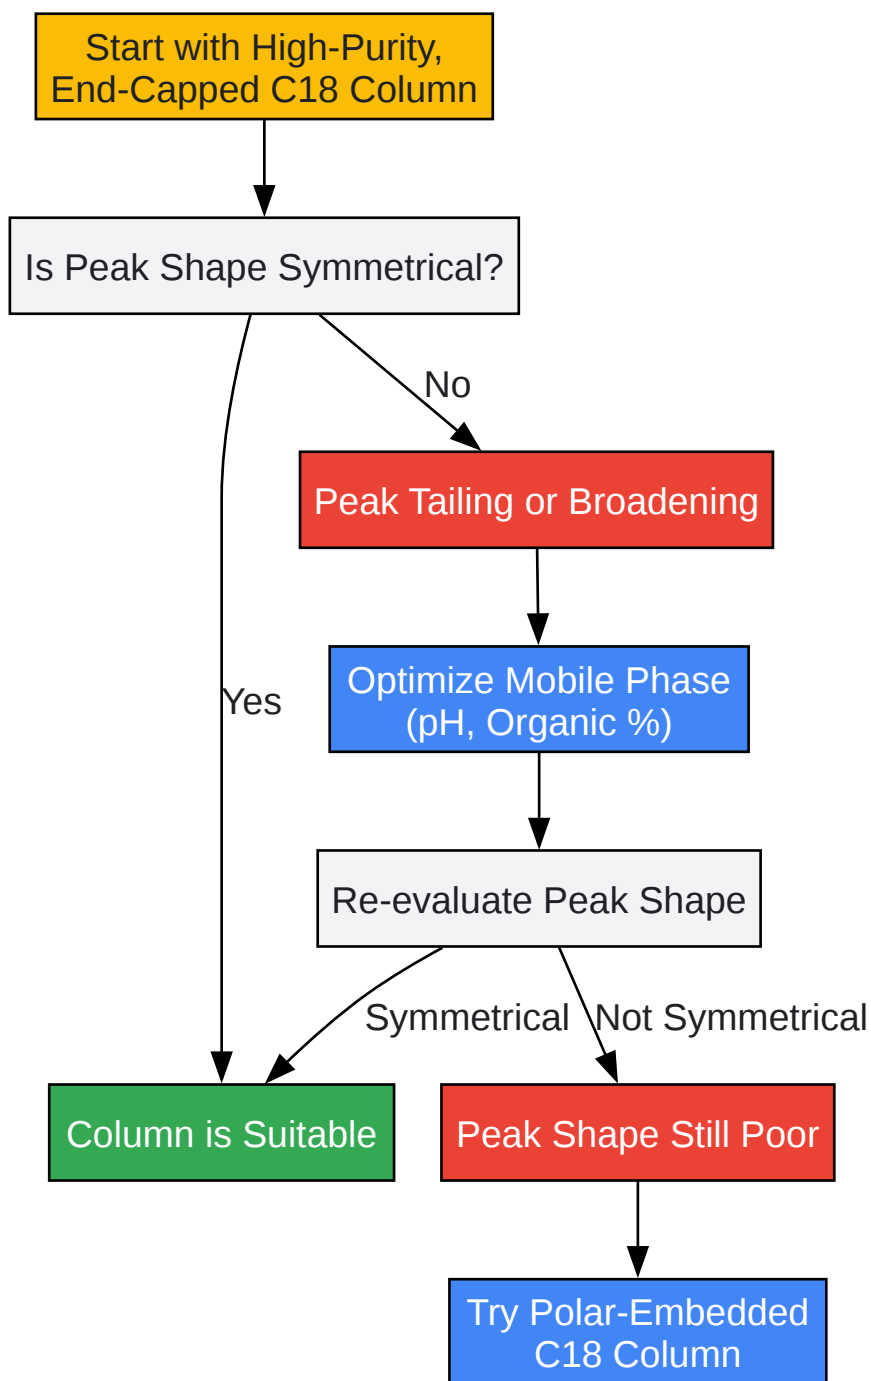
Start with High-Purity, End-Capped C18 Column

Is Peak Shape Symmetrical?

No

Peak Tailing or Broadening

Optimize Mobile Phase (pH, Organic %)

Yes

Re-evaluate Peak Shape

Symmetrical

Not Symmetrical

Column is Suitable

Peak Shape Still Poor

Try Polar-Embedded C18 Column